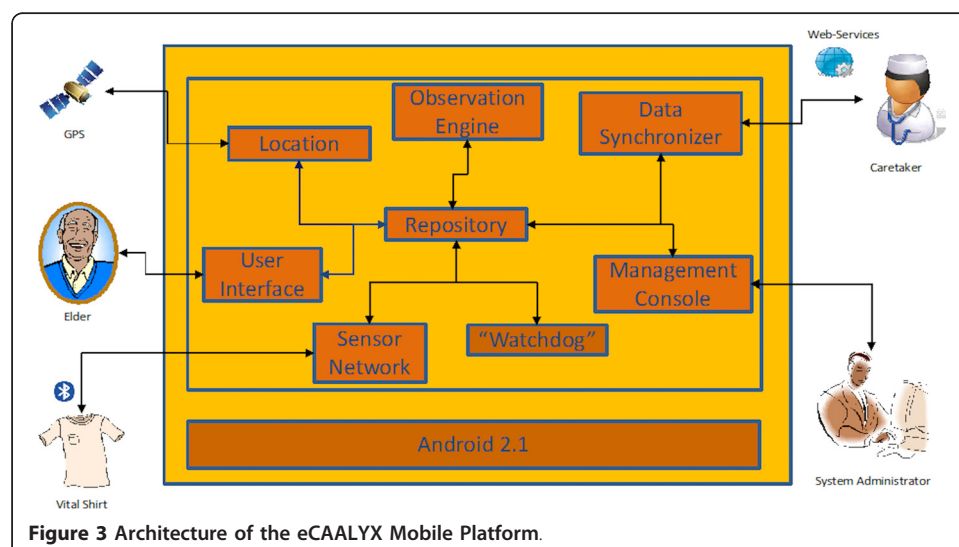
Web-Services

GPS

Observation Engine

Data Synchronizer

Location

Caretaker

Repository

User Interface

Management Console

Elder

Sensor Network

"Watchdog"

Android 2.1

Vital Shirt

System Administrator

**Figure 3** Architecture of the eCAALYX Mobile Platform.